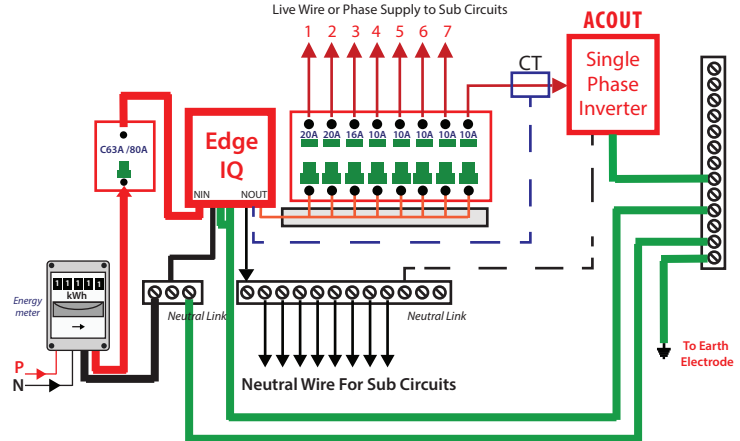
Live Wire or Phase Supply to Sub Circuits

1 2 3 4 5 6 7

ACOUT

CT

Single Phase Inverter

C63A /80A

Edge IQ

NIN NOUT

20A 20A 16A 10A 10A 10A 10A 10A

1 1 1 1 1
kWh

Energy meter

Neutral Link

Neutral Link

P

N

Neutral Wire For Sub Circuits

To Earth Electrode